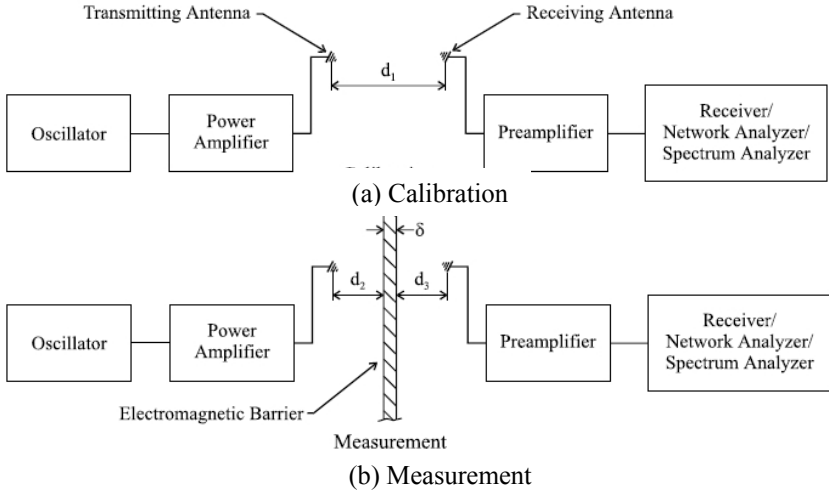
Transmitting Antenna

Receiving Antenna

$d_1$

Oscillator

Power Amplifier

Preamplifier

Receiver/ Network Analyzer/ Spectrum Analyzer

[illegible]

(a) Calibration

$\delta$

$d_2$

$d_3$

Oscillator

Power Amplifier

Preamplifier

Receiver/ Network Analyzer/ Spectrum Analyzer

Electromagnetic Barrier

Measurement

(b) Measurement